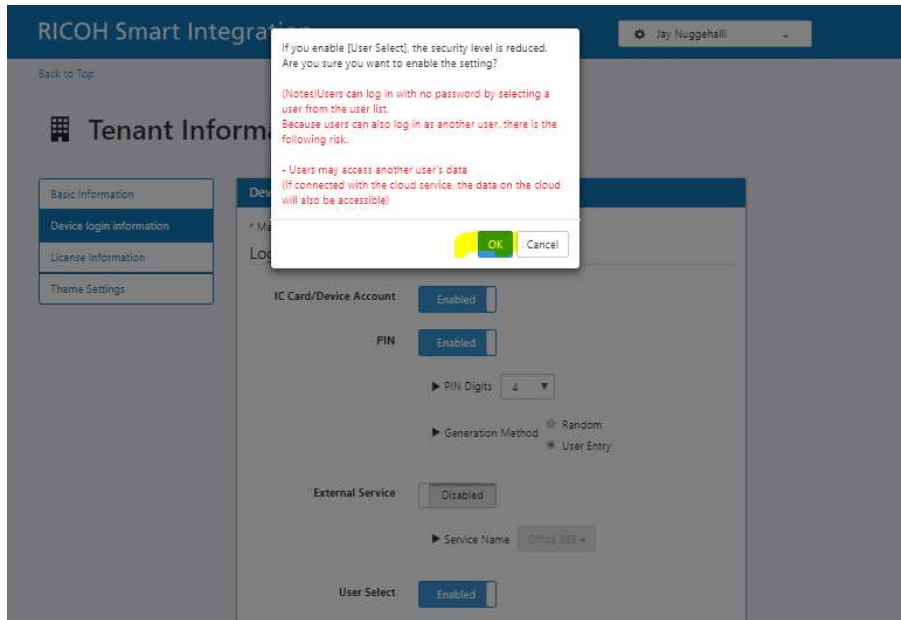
RICOH Smart Integra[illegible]

Jay Nuggehalli

Back to Top

Tenant Informa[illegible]

If you enable [User Select], the security level is reduced. Are you sure you want to enable the setting?

(Notes)Users can log in with no password by selecting a user from the user list.
Because users can also log in as another user, there is the following risk.

- Users may access another user's data
(If connected with the cloud service, the data on the cloud will also be accessible)

OK

Cancel

Basic Information

Device login information

License Information

Theme Settings

Dev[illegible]

* Ma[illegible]

Log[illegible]

IC Card/Device Account

Enabled

PIN

Enabled

▶ PIN Digits 4

▶ Generation Method

Random

User Entry

External Service

Disabled

▶ Service Name Office 365

User Select

Enabled